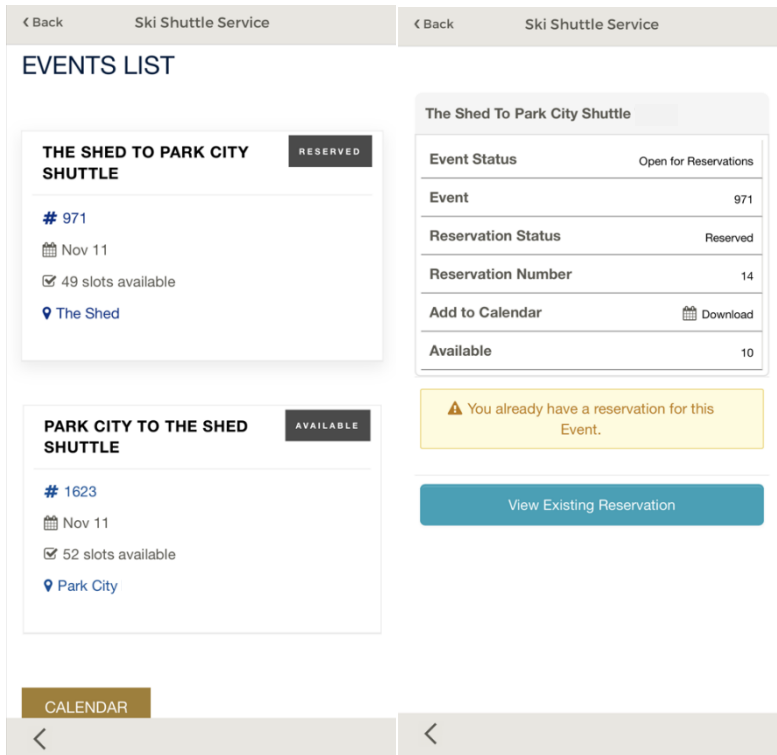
‹ Back Ski Shuttle Service

EVENTS LIST

THE SHED TO PARK CITY SHUTTLE

RESERVED

# 971

Nov 11

49 slots available

The Shed

PARK CITY TO THE SHED SHUTTLE

AVAILABLE

# 1623

Nov 11

52 slots available

Park City

CALENDAR

‹

‹ Back Ski Shuttle Service

The Shed To Park City Shuttle

| | |
|---|---|
| Event Status | Open for Reservations |
| Event | 971 |
| Reservation Status | Reserved |
| Reservation Number | 14 |
| Add to Calendar | Download |
| Available | 10 |

You already have a reservation for this Event.

View Existing Reservation

‹